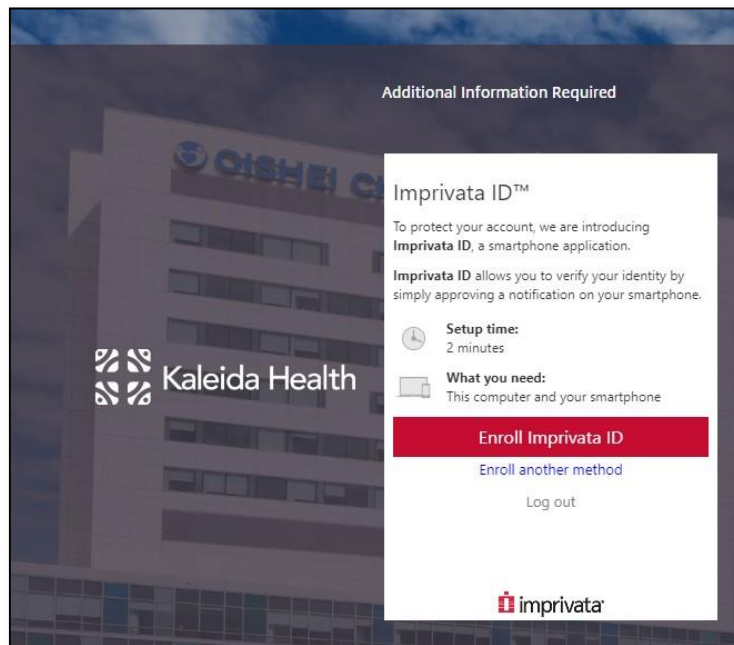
Additional Information Required

OISHEI C

Kaleida Health

Imprivata ID™

To protect your account, we are introducing **Imprivata ID**, a smartphone application.

**Imprivata ID** allows you to verify your identity by simply approving a notification on your smartphone.

**Setup time:**
2 minutes

**What you need:**
This computer and your smartphone

Enroll Imprivata ID

Enroll another method

Log out

imprivata